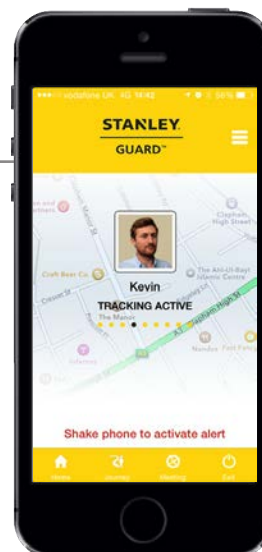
vodafone UK 4G 14:42 56%

STANLEY.
GUARD™

Kevin
TRACKING ACTIVE

Craft Beer Co.
The Manor
Clapham High Street
The Ahl-Ul-Bayt Islamic Centre
Nandos

Shake phone to activate alert

Home
Journey
Meeting
Exit